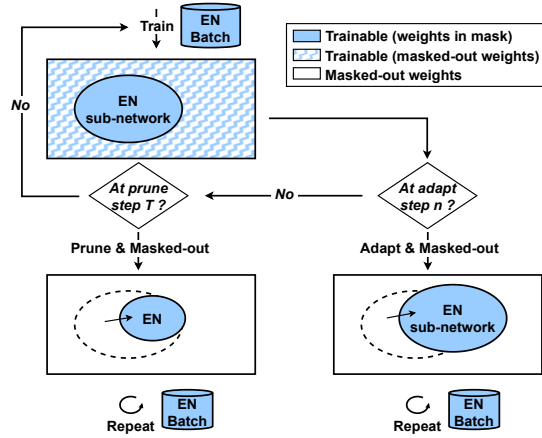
Train

EN Batch

Trainable (weights in mask)

Trainable (masked-out weights)

Masked-out weights

No

EN sub-network

At prune step T ?

No

At adapt step n ?

Prune & Masked-out

Adapt & Masked-out

EN

EN sub-network

Repeat

EN Batch

Repeat

EN Batch